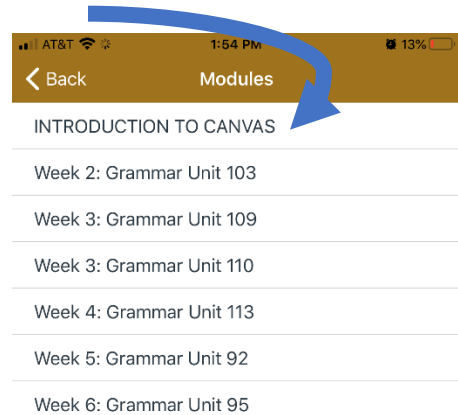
AT&T 1:54 PM 13%

Back Modules

INTRODUCTION TO CANVAS

Week 2: Grammar Unit 103

Week 3: Grammar Unit 109

Week 3: Grammar Unit 110

Week 4: Grammar Unit 113

Week 5: Grammar Unit 92

Week 6: Grammar Unit 95